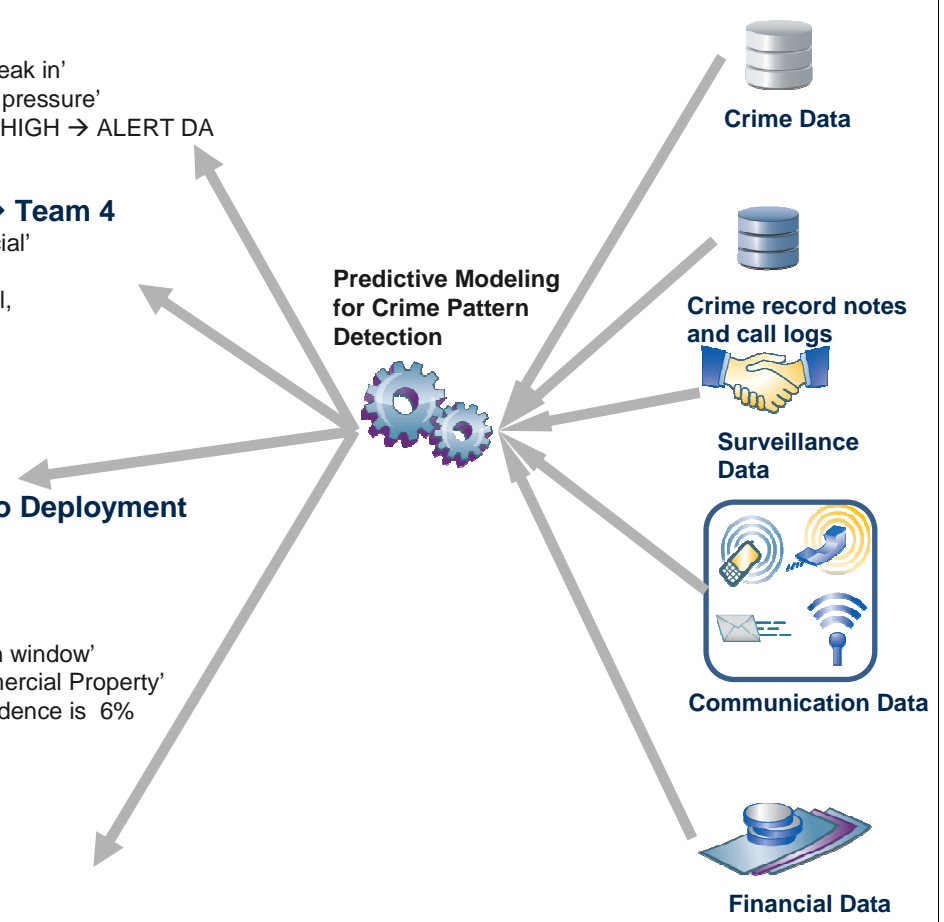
eak in'
pressure'
HIGH → ALERT DA

→ Team 4
ial'

l,

o Deployment

n window'
nercial Property'
dence is 6%

Predictive Modeling for Crime Pattern Detection

Crime Data

Crime record notes and call logs

Surveillance Data

Communication Data

Financial Data